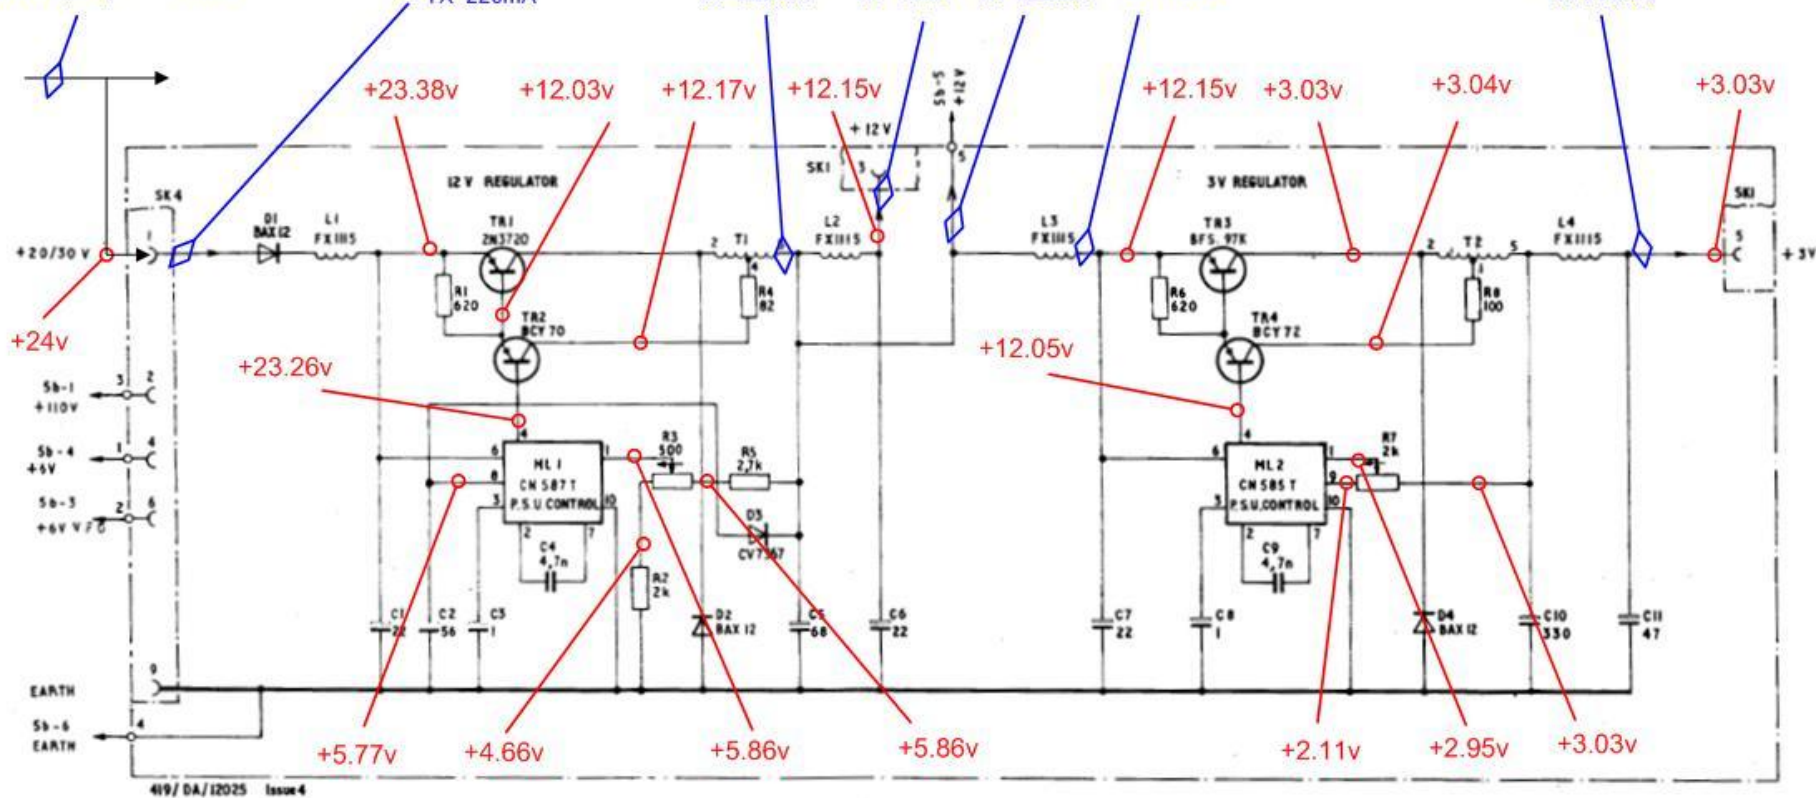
TX 220mA

+23.38v +12.03v +12.17v +12.15v +12.15v +3.03v +3.04v +3.03v

+12 V
Sb-5 +12 V
SK1
12 V REGULATOR
3V REGULATOR
SK4
SK1
D1 BAX 12
L1 FX1115
TR1 2N3720
T1
L2 FX1115
L3 FX1115
TR3 BFS 97K
T2
L4 FX1115
+20/30 V
+3V
R1 620
TR2 BCY 70
R4 82
R6 620
TR4 BCY 72
R8 100
+24v
+23.26v
+12.05v
Sb-1 +110V
Sb-4 +6V
Sb-3 +6V V/O
ML1 CN 587 T P.S.U. CONTROL
R3 500
R5 2,7k
D3 CV7367
C4 4,7n
R2 2k
D2 BAX 12
ML2 CN 585 T P.S.U. CONTROL
R7 2k
C9 4,7n
D4 BAX 12
C1 22
C2 56
C3 1
C5 68
C6 22
C7 22
C8 1
C10 330
C11 47
EARTH
Sb-6 EARTH
+5.77v +4.66v +5.86v +5.86v +2.11v +2.95v +3.03v
419/DA/12025 Issue 4